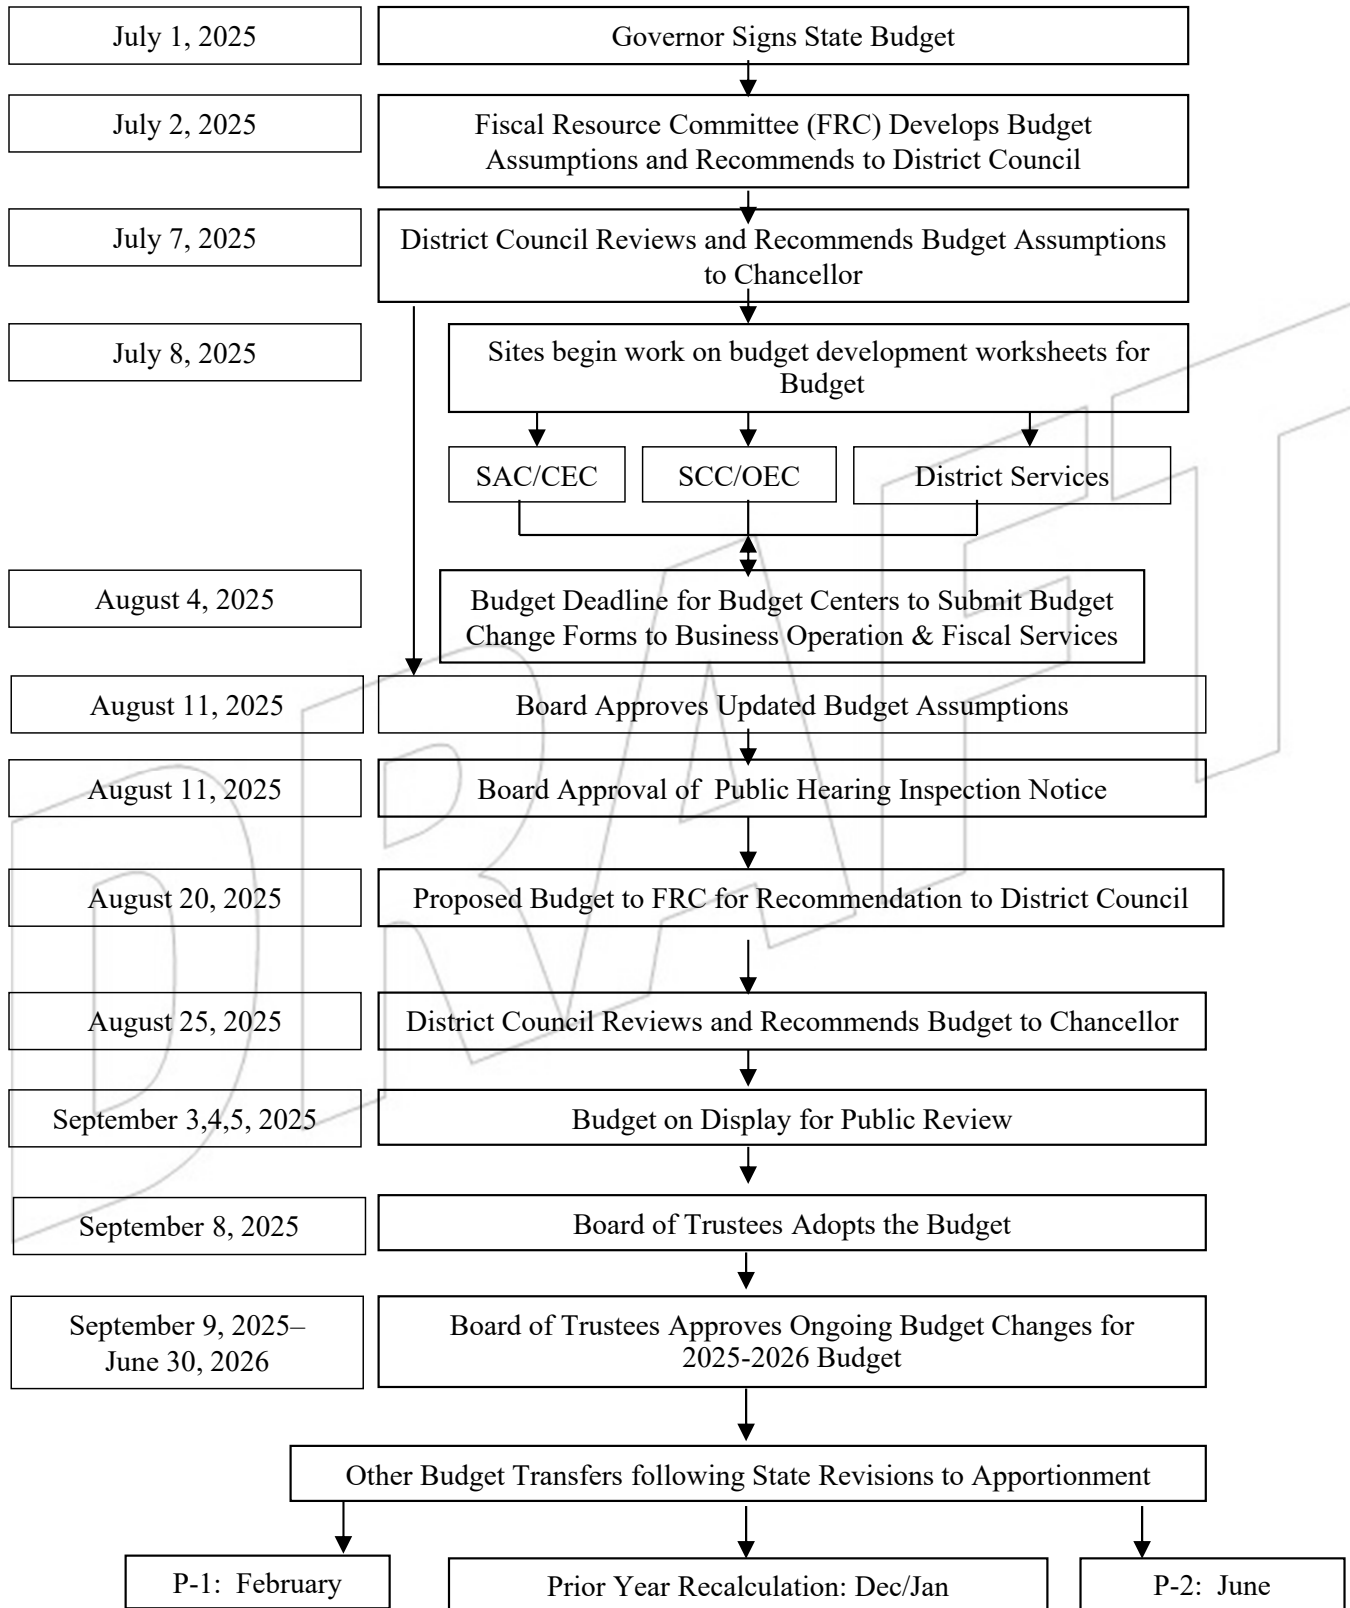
July 1, 2025

Governor Signs State Budget

July 2, 2025

Fiscal Resource Committee (FRC) Develops Budget Assumptions and Recommends to District Council

July 7, 2025

District Council Reviews and Recommends Budget Assumptions to Chancellor

July 8, 2025

Sites begin work on budget development worksheets for Budget

SAC/CEC

SCC/OEC

District Services

August 4, 2025

Budget Deadline for Budget Centers to Submit Budget Change Forms to Business Operation & Fiscal Services

August 11, 2025

Board Approves Updated Budget Assumptions

August 11, 2025

Board Approval of  Public Hearing Inspection Notice

August 20, 2025

Proposed Budget to FRC for Recommendation to District Council

August 25, 2025

District Council Reviews and Recommends Budget to Chancellor

September 3,4,5, 2025

Budget on Display for Public Review

September 8, 2025

Board of Trustees Adopts the Budget

September 9, 2025–June 30, 2026

Board of Trustees Approves Ongoing Budget Changes for 2025-2026 Budget

Other Budget Transfers following State Revisions to Apportionment

P-1: February

Prior Year Recalculation: Dec/Jan

P-2: June

DRAFT